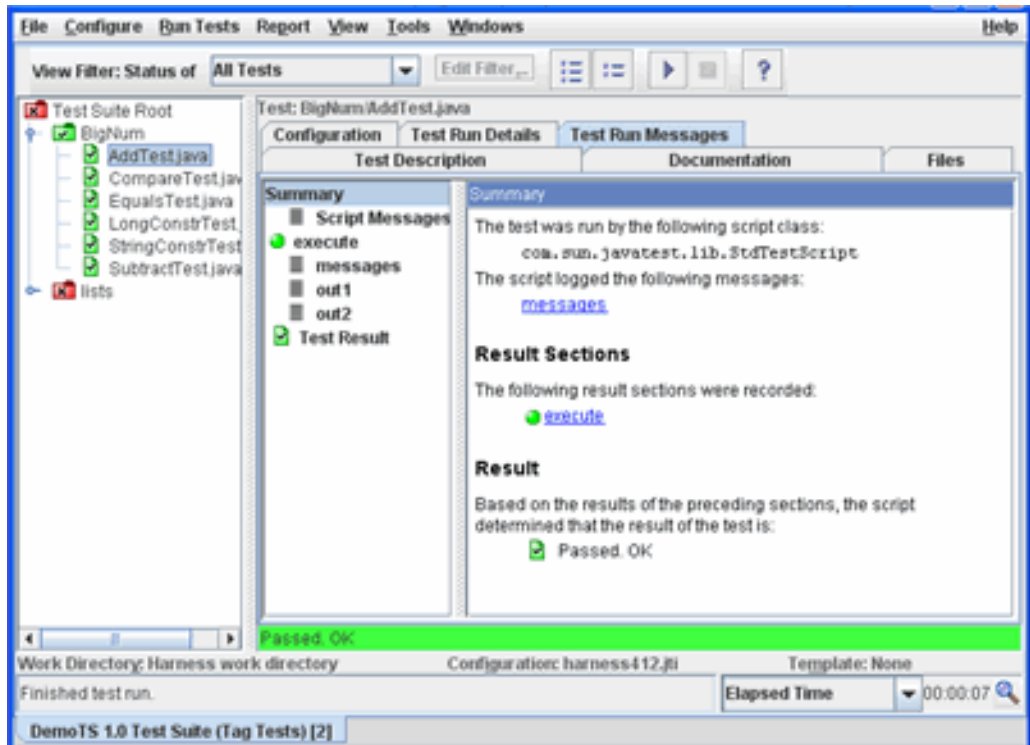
File Configure Run Tests Report View Tools Windows Help

View Filter: Status of All Tests Edit Filter...

Test Suite Root
BigNum
AddTest.java
CompareTest.jav
EqualsTest.java
LongConstrTest.
StringConstrTest
SubtractTest.java
lists

Test: BigNum/AddTest.java
Configuration Test Run Details Test Run Messages
Test Description Documentation Files

Summary
Script Messages
execute
messages
out1
out2
Test Result

Summary
The test was run by the following script class:
com.sun.javatest.lib.StdTestScript
The script logged the following messages:
messages

Result Sections
The following result sections were recorded:
execute

Result
Based on the results of the preceding sections, the script determined that the result of the test is:
Passed. OK

Passed. OK
Work Directory: Harness work directory Configuration: harness412.jti Template: None
Finished test run. Elapsed Time 00:00:07
DemoTS 1.0 Test Suite (Tag Tests) [2]